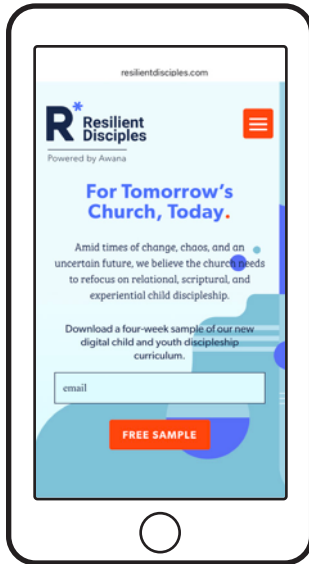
resilientdisciples.com

R* Resilient Disciples

Powered by Awana

For Tomorrow's Church, Today.

Amid times of change, chaos, and an uncertain future, we believe the church needs to refocus on relational, scriptural, and experiential child discipleship.

Download a four-week sample of our new digital child and youth discipleship curriculum.

email

FREE SAMPLE